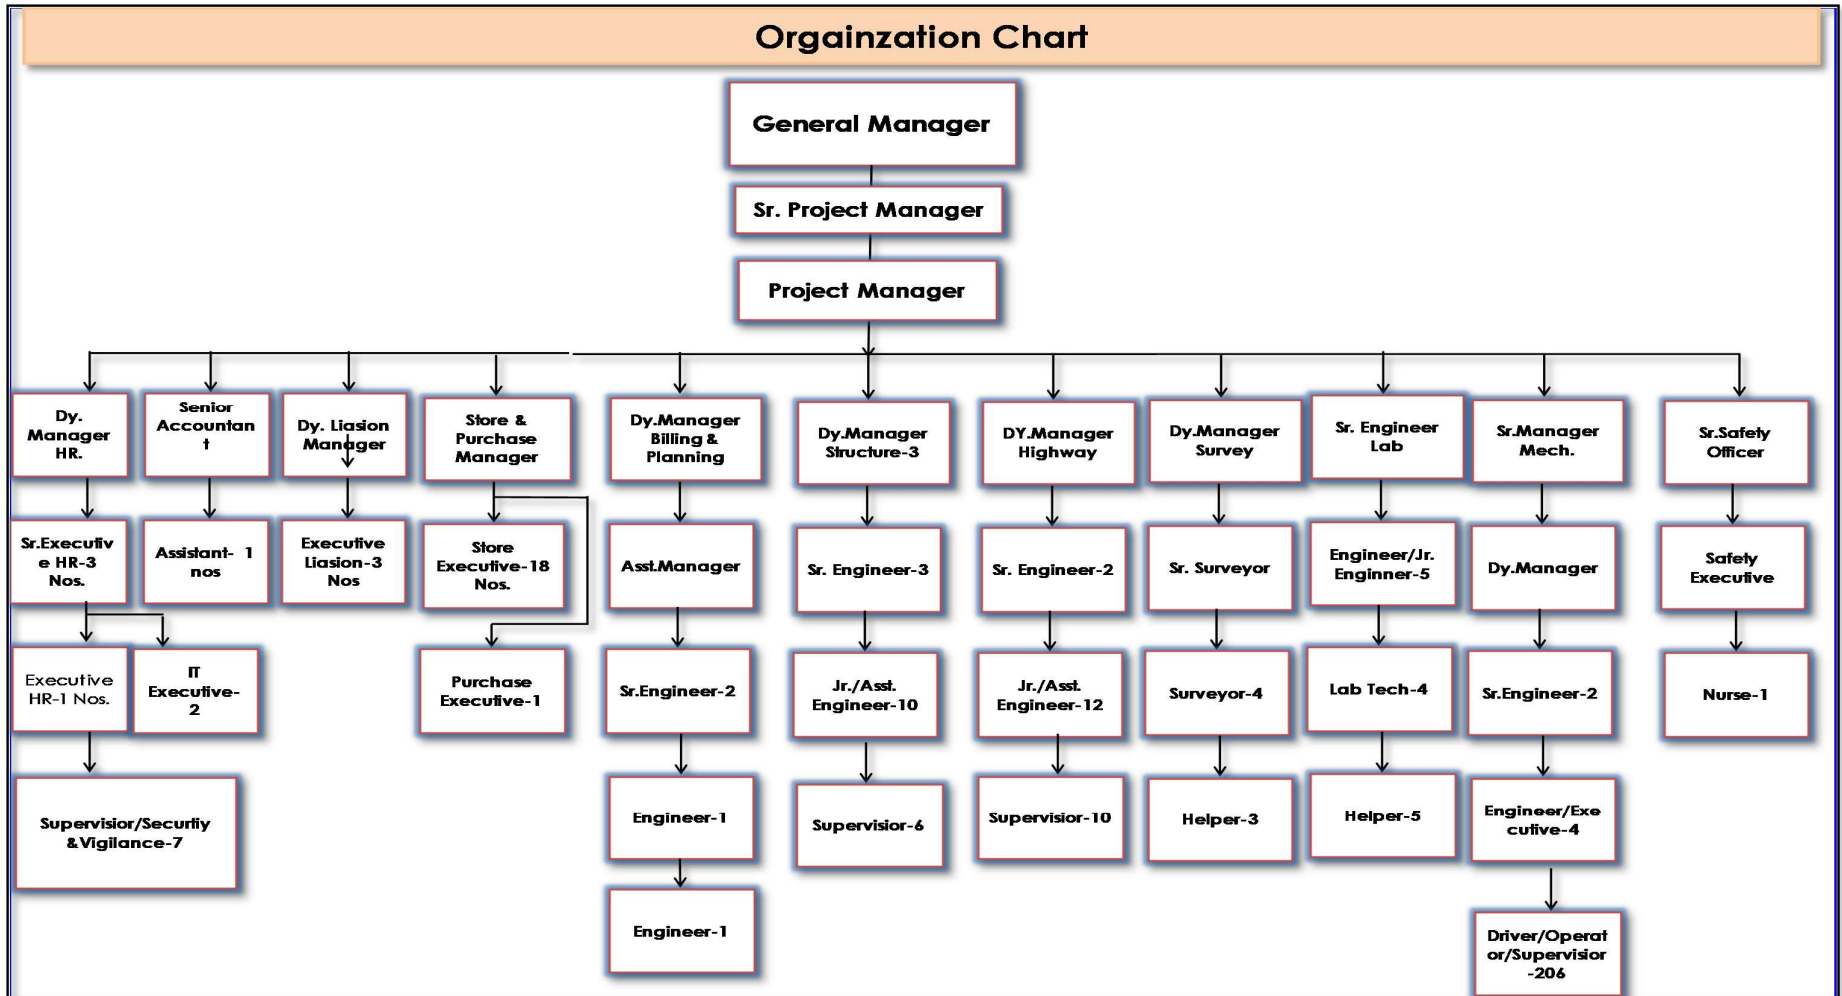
Orgainzation Chart

General Manager

Sr. Project Manager

Project Manager

Dy. Manager HR.

Sr.Executive HR-3 Nos.

Executive HR-1 Nos.

IT Executive-2

Supervisior/Securtiy &Vigilance-7

Senior Accountant

Assistant- 1 nos

Dy. Liasion Manager

Executive Liasion-3 Nos

Store & Purchase Manager

Store Executive-18 Nos.

Purchase Executive-1

Dy.Manager Billing & Planning

Asst.Manager

Sr.Engineer-2

Engineer-1

Engineer-1

Dy.Manager Structure-3

Sr. Engineer-3

Jr./Asst. Engineer-10

Supervisior-6

DY.Manager Highway

Sr. Engineer-2

Jr./Asst. Engineer-12

Supervisior-10

Dy.Manager Survey

Sr. Surveyor

Surveyor-4

Helper-3

Sr. Engineer Lab

Engineer/Jr. Enginner-5

Lab Tech-4

Helper-5

Sr.Manager Mech.

Dy.Manager

Sr.Engineer-2

Engineer/Executive-4

Driver/Operator/Supervisior -206

Sr.Safety Officer

Safety Executive

Nurse-1